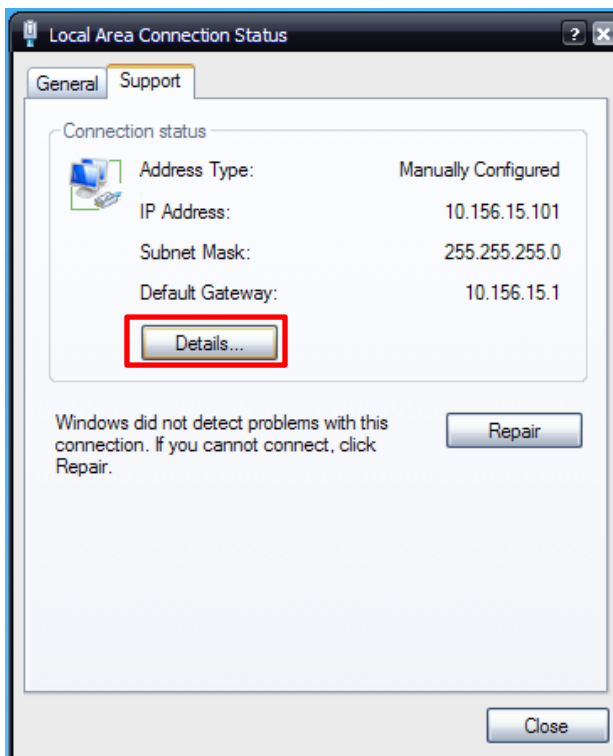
Local Area Connection Status

?

General Support

Connection status

Address Type: Manually Configured

IP Address: 10.156.15.101

Subnet Mask: 255.255.255.0

Default Gateway: 10.156.15.1

Details...

Windows did not detect problems with this connection. If you cannot connect, click Repair.

Repair

Close